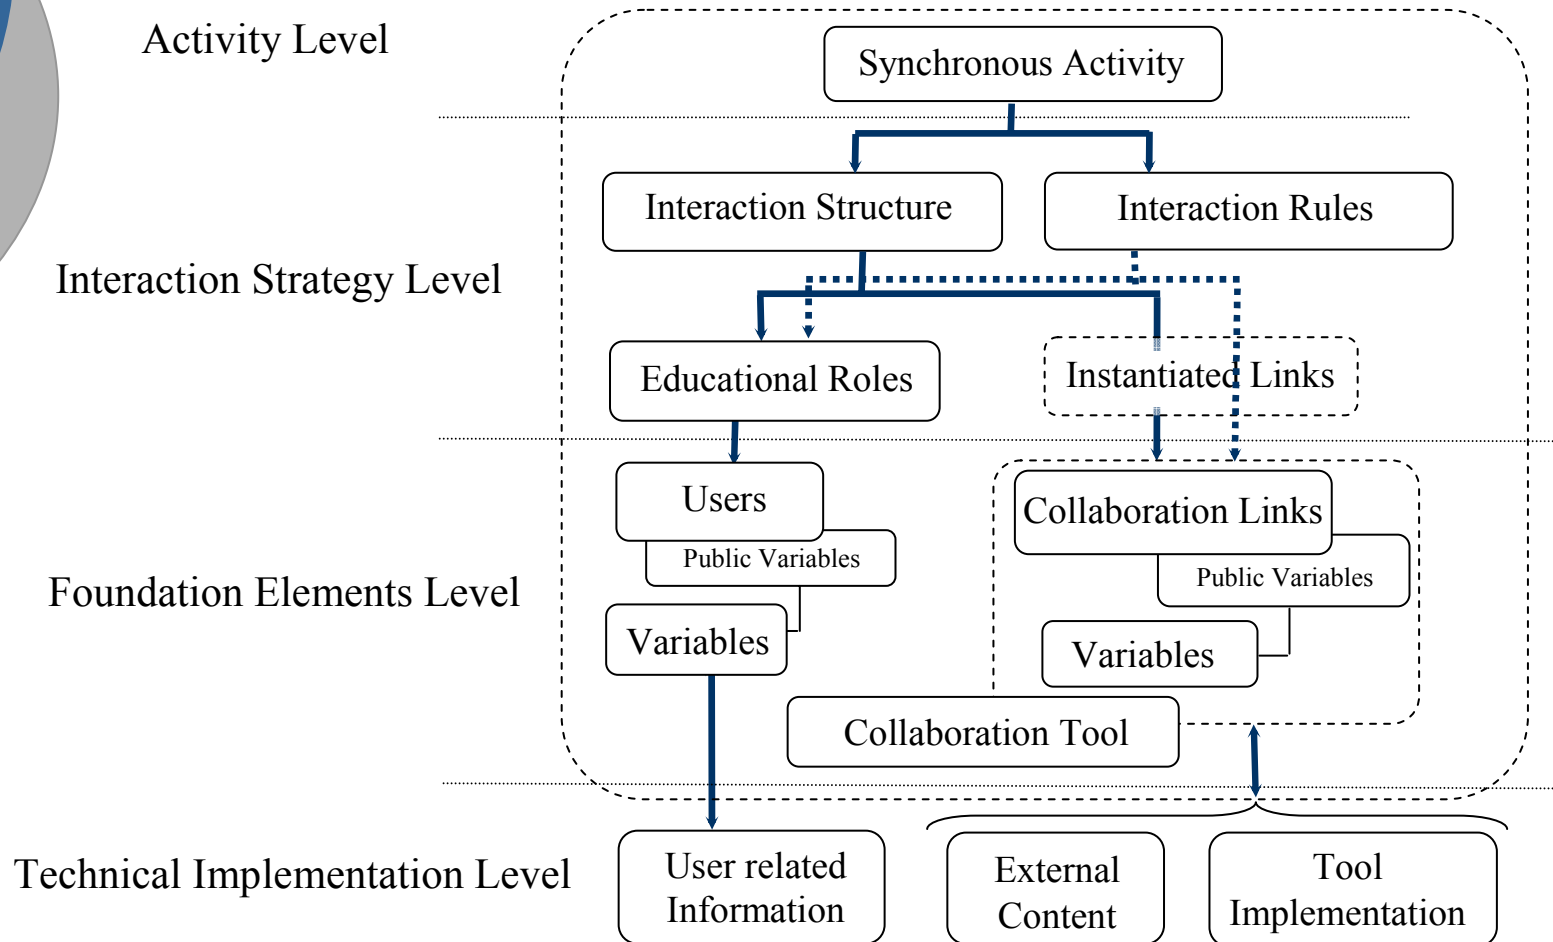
Activity Level

Synchronous Activity

Interaction Strategy Level

Interaction Structure

Interaction Rules

Educational Roles

Instantiated Links

Foundation Elements Level

Users

Public Variables

Variables

Collaboration Links

Public Variables

Variables

Collaboration Tool

Technical Implementation Level

User related Information

External Content

Tool Implementation